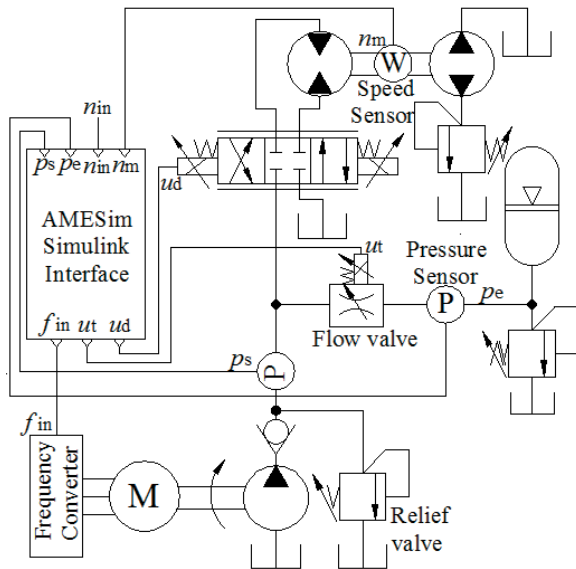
$n_{in}$

$p_s$ $p_e$ $n_{in}$ $n_m$

AMESim Simulink Interface

$f_{in}$ $u_t$ $u_d$

$u_d$

$n_m$

W

Speed Sensor

$u_t$

Pressure Sensor

P

$p_e$

Flow valve

$p_s$

P

$f_{in}$

Frequency Converter

M

Relief valve